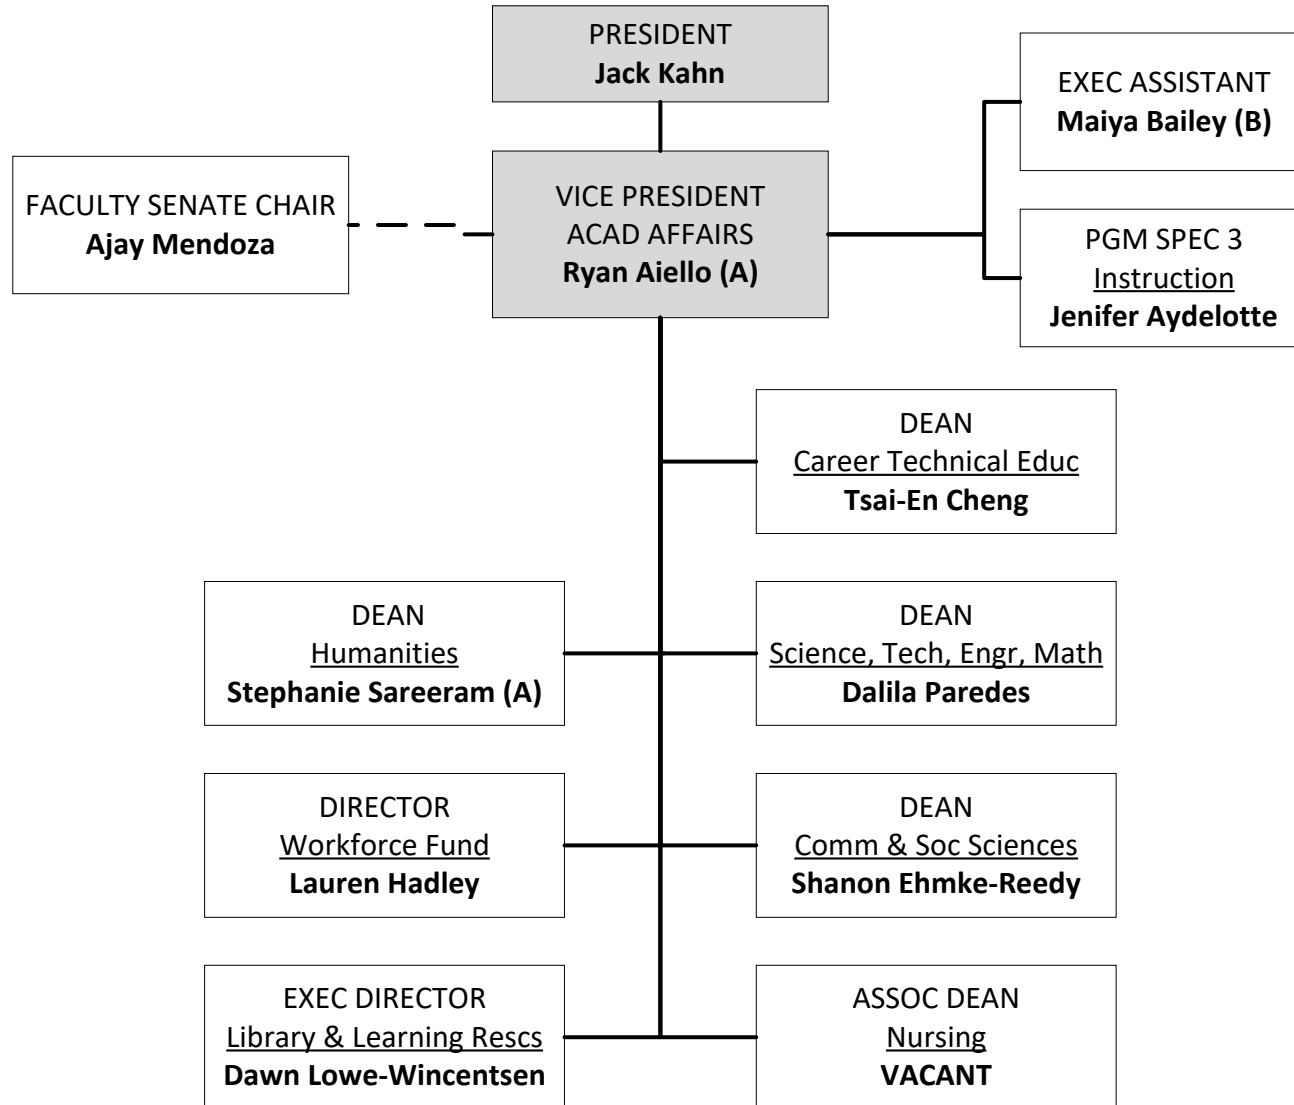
PRESIDENT
**Jack Kahn**

FACULTY SENATE CHAIR
**Ajay Mendoza**

VICE PRESIDENT
ACAD AFFAIRS
**Ryan Aiello (A)**

EXEC ASSISTANT
**Maiya Bailey (B)**

PGM SPEC 3
Instruction
**Jenifer Aydelotte**

DEAN
Career Technical Educ
**Tsai-En Cheng**

DEAN
Humanities
**Stephanie Sareeram (A)**

DEAN
Science, Tech, Engr, Math
**Dalila Paredes**

DIRECTOR
Workforce Fund
**Lauren Hadley**

DEAN
Comm & Soc Sciences
**Shanon Ehmke-Reedy**

EXEC DIRECTOR
Library & Learning Rescs
**Dawn Lowe-Wincentsen**

ASSOC DEAN
Nursing
**VACANT**